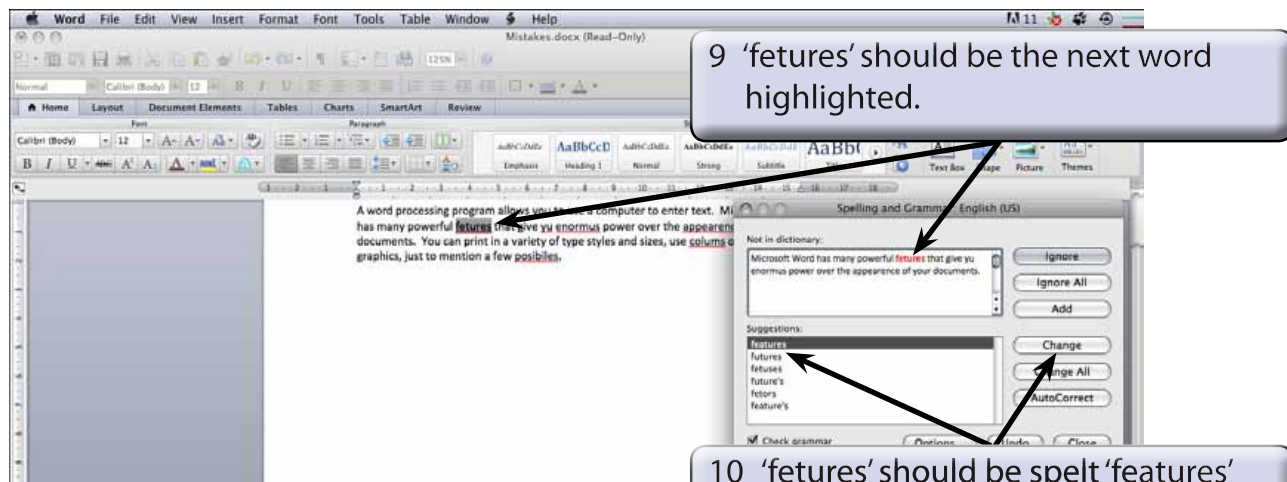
Word File Edit View Insert Format Font Tools Table Window Help

Mistakes.docx (Read-Only)

Normal Calibri (Body) 12 125%

Home Layout Document Elements Tables Charts SmartArt Review

Font Paragraph

Calibri (Body) 12

AaBbCcDdEe AaBbCcD AaBbCcDdEe AaBbCcDdEe AaBbCcDdE AaBb(

Emphasis Heading 1 Normal Strong Subtitle

Text Box Shape Picture Themes

9 'fetures' should be the next word highlighted.

A word processing program allows you to use a computer to enter text. Mi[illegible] has many powerful fetures that give yu enormus power over the appearen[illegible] documents. You can print in a variety of type styles and sizes, use colums o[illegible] graphics, just to mention a few posibiles.

Spelling and Grammar: English (US)

Not in dictionary:

Microsoft Word has many powerful fetures that give yu enormus power over the appearence of your documents.

Ignore

Ignore All

Add

Suggestions:

features
futures
fetuses
future's
fetors
feature's

Change

Change All

AutoCorrect

Check grammar

Options

Undo

Close

10 'fetures' should be spelt 'features'